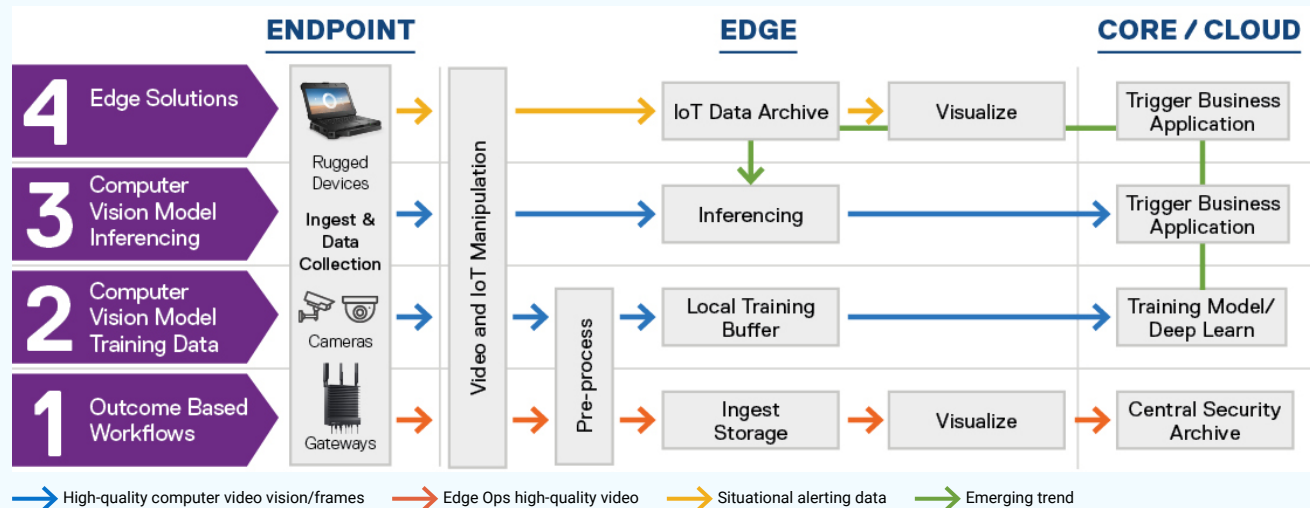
ENDPOINT

EDGE

CORE / CLOUD

4 Edge Solutions

3 Computer Vision Model Inferencing

2 Computer Vision Model Training Data

1 Outcome Based Workflows

Rugged Devices

Ingest & Data Collection

Cameras

Gateways

Video and IoT Manipulation

Pre-process

IoT Data Archive

Visualize

Trigger Business Application

Inferencing

Trigger Business Application

Local Training Buffer

Training Model/ Deep Learn

Ingest Storage

Visualize

Central Security Archive

High-quality computer video vision/frames

Edge Ops high-quality video

Situational alerting data

Emerging trend